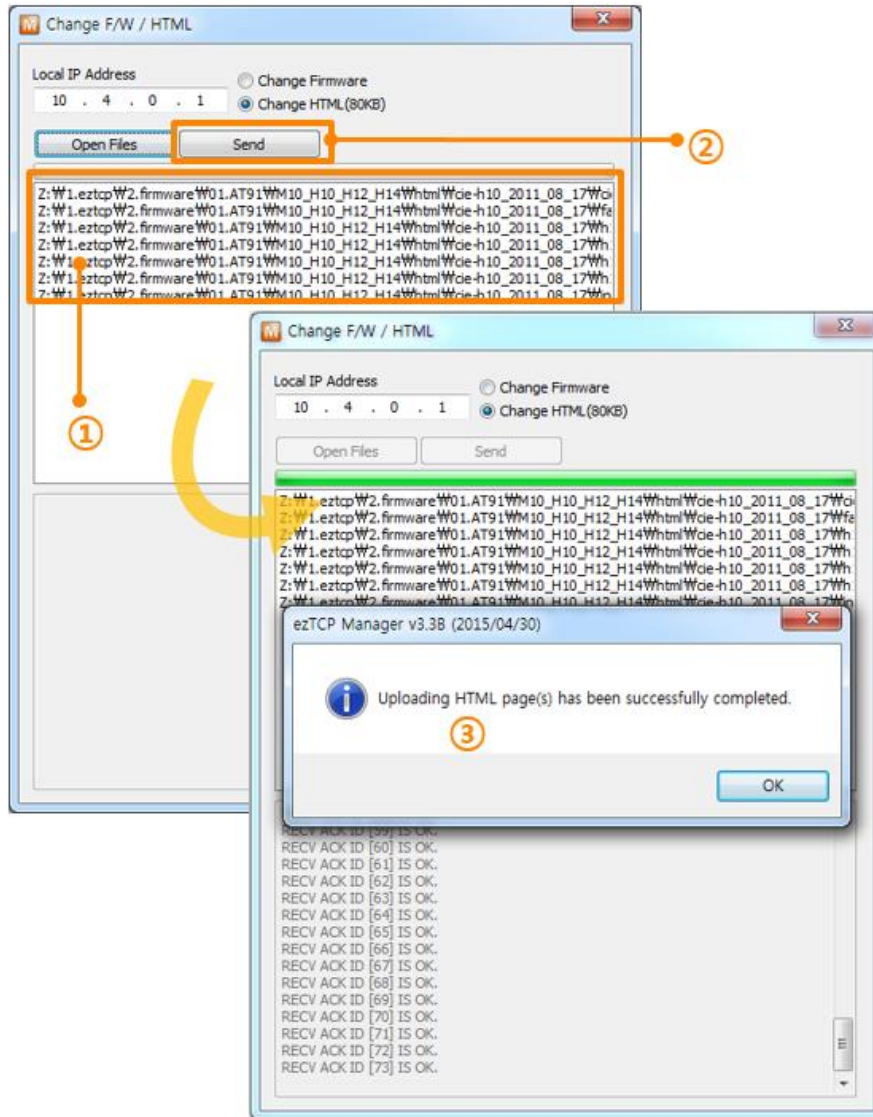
Change F/W / HTML

Local IP Address
10 . 4 . 0 . 1
Change Firmware
Change HTML(80KB)

Open Files
Send

②

Z:₩1.eztcp₩2.firmware₩01.AT91₩M10_H10_H12_H14₩html₩cie-h10_2011_08_17₩ci
Z:₩1.eztcp₩2.firmware₩01.AT91₩M10_H10_H12_H14₩html₩cie-h10_2011_08_17₩fa
Z:₩1.eztcp₩2.firmware₩01.AT91₩M10_H10_H12_H14₩html₩cie-h10_2011_08_17₩h
Z:₩1.eztcp₩2.firmware₩01.AT91₩M10_H10_H12_H14₩html₩cie-h10_2011_08_17₩h
Z:₩1.eztcp₩2.firmware₩01.AT91₩M10_H10_H12_H14₩html₩cie-h10_2011_08_17₩h
Z:₩1.eztcp₩2.firmware₩01.AT91₩M10_H10_H12_H14₩html₩cie-h10_2011_08_17₩h
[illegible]

①

Change F/W / HTML

Local IP Address
10 . 4 . 0 . 1
Change Firmware
Change HTML(80KB)

Open Files
Send

Z:₩1.eztcp₩2.firmware₩01.AT91₩M10_H10_H12_H14₩html₩cie-h10_2011_08_17₩ci
Z:₩1.eztcp₩2.firmware₩01.AT91₩M10_H10_H12_H14₩html₩cie-h10_2011_08_17₩fa
Z:₩1.eztcp₩2.firmware₩01.AT91₩M10_H10_H12_H14₩html₩cie-h10_2011_08_17₩h
Z:₩1.eztcp₩2.firmware₩01.AT91₩M10_H10_H12_H14₩html₩cie-h10_2011_08_17₩h
Z:₩1.eztcp₩2.firmware₩01.AT91₩M10_H10_H12_H14₩html₩cie-h10_2011_08_17₩h
Z:₩1.eztcp₩2.firmware₩01.AT91₩M10_H10_H12_H14₩html₩cie-h10_2011_08_17₩h
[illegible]

ezTCP Manager v3.3B (2015/04/30)

Uploading HTML page(s) has been successfully completed.

③

OK

RECV ACK ID [59] IS OK.
RECV ACK ID [60] IS OK.
RECV ACK ID [61] IS OK.
RECV ACK ID [62] IS OK.
RECV ACK ID [63] IS OK.
RECV ACK ID [64] IS OK.
RECV ACK ID [65] IS OK.
RECV ACK ID [66] IS OK.
RECV ACK ID [67] IS OK.
RECV ACK ID [68] IS OK.
RECV ACK ID [69] IS OK.
RECV ACK ID [70] IS OK.
RECV ACK ID [71] IS OK.
RECV ACK ID [72] IS OK.
RECV ACK ID [73] IS OK.